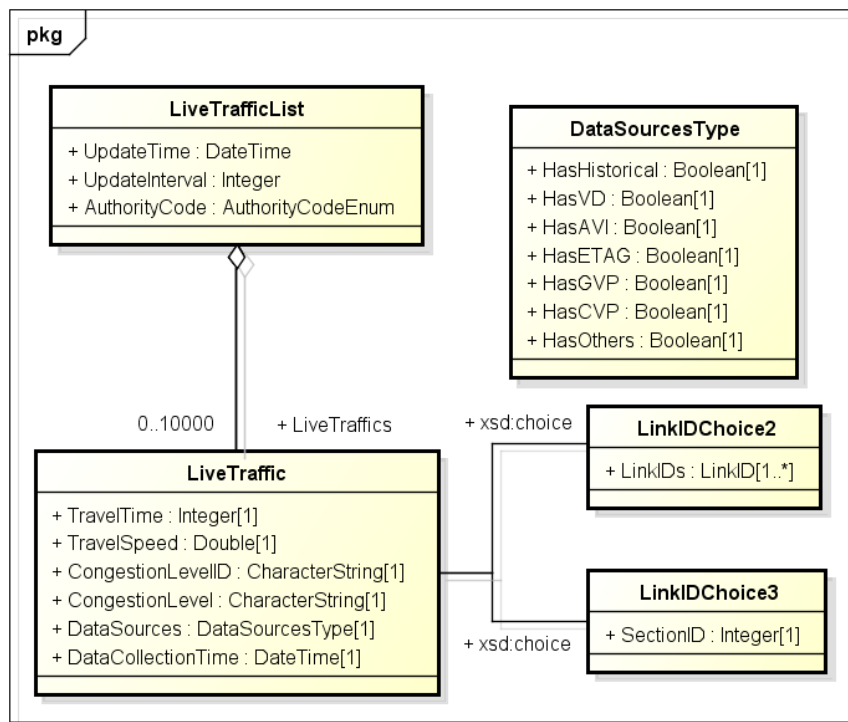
pkg

LiveTrafficList

+ UpdateTime : DateTime
+ UpdateInterval : Integer
+ AuthorityCode : AuthorityCodeEnum

DataSourcesType

+ HasHistorical : Boolean[1]
+ HasVD : Boolean[1]
+ HasAVI : Boolean[1]
+ HasETAG : Boolean[1]
+ HasGVP : Boolean[1]
+ HasCVP : Boolean[1]
+ HasOthers : Boolean[1]

0..10000

+ LiveTraffics

+ xsd:choice

LinkIDChoice2

+ LinkIDs : LinkID[1..*]

LiveTraffic

+ TravelTime : Integer[1]
+ TravelSpeed : Double[1]
+ CongestionLevelID : CharacterString[1]
+ CongestionLevel : CharacterString[1]
+ DataSources : DataSourcesType[1]
+ DataCollectionTime : DateTime[1]

LinkIDChoice3

+ SectionID : Integer[1]

+ xsd:choice